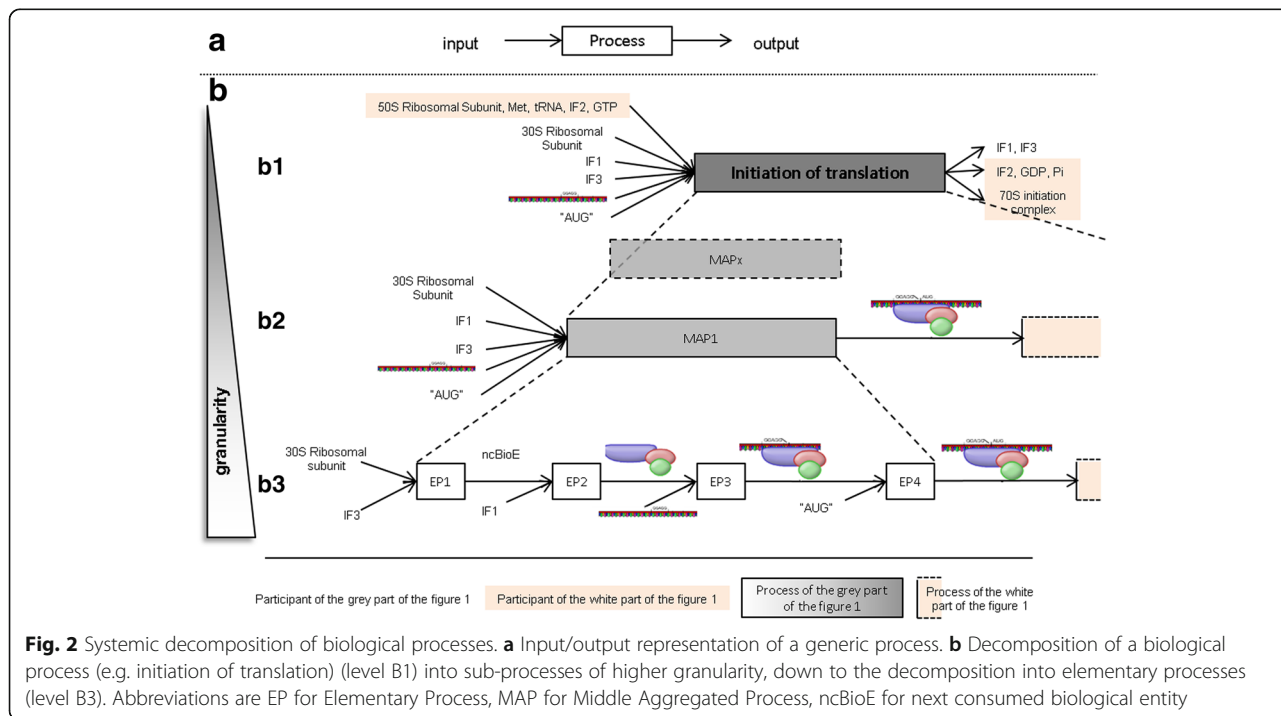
a

input → Process → output

b

granularity

b1

50S Ribosomal Subunit, Met, tRNA, IF2, GTP

30S Ribosomal Subunit

IF1

IF3

"AUG"

Initiation of translation

IF1, IF3

IF2, GDP, Pi

70S initiation complex

b2

MAPx

30S Ribosomal Subunit

IF1

IF3

"AUG"

MAP1

b3

30S Ribosomal subunit

IF3

EP1

ncBioE

IF1

EP2

EP3

"AUG"

EP4

Participant of the grey part of the figure 1

Participant of the white part of the figure 1

Process of the grey part of the figure 1

Process of the white part of the figure 1

**Fig. 2** Systemic decomposition of biological processes. **a** Input/output representation of a generic process. **b** Decomposition of a biological process (e.g. initiation of translation) (level B1) into sub-processes of higher granularity, down to the decomposition into elementary processes (level B3). Abbreviations are EP for Elementary Process, MAP for Middle Aggregated Process, ncBioE for next consumed biological entity